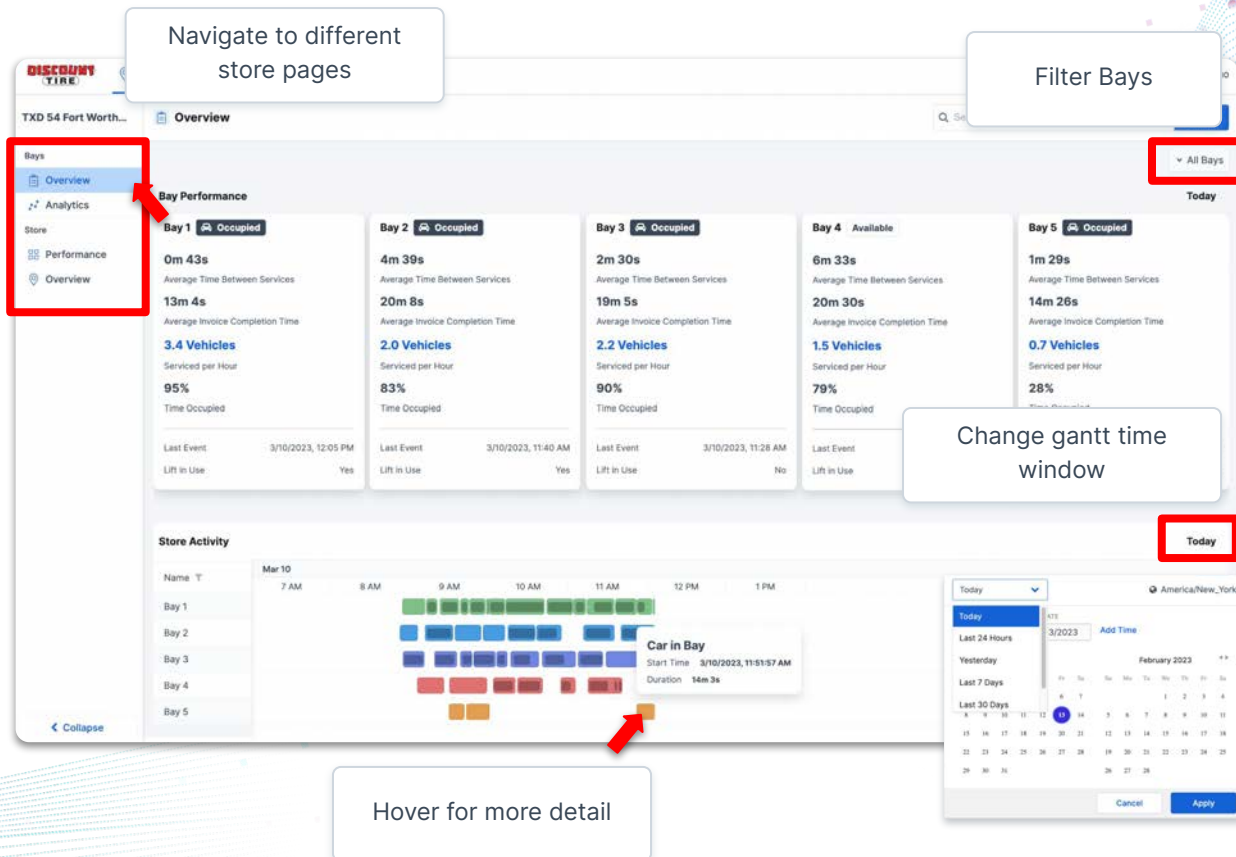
Navigate to different store pages

Filter Bays

DISCOUNT TIRE

TXD 54 Fort Worth...

Overview

Q Se

Bays
Overview
Analytics
Store
Performance
Overview

All Bays

Bay Performance

Today

Bay 1 Occupied
0m 43s
Average Time Between Services
13m 4s
Average Invoice Completion Time
3.4 Vehicles
Serviced per Hour
95%
Time Occupied
Last Event 3/10/2023, 12:05 PM
Lift in Use Yes

Bay 2 Occupied
4m 39s
Average Time Between Services
20m 8s
Average Invoice Completion Time
2.0 Vehicles
Serviced per Hour
83%
Time Occupied
Last Event 3/10/2023, 11:40 AM
Lift in Use Yes

Bay 3 Occupied
2m 30s
Average Time Between Services
19m 5s
Average Invoice Completion Time
2.2 Vehicles
Serviced per Hour
90%
Time Occupied
Last Event 3/10/2023, 11:28 AM
Lift in Use No

Bay 4 Available
6m 33s
Average Time Between Services
20m 30s
Average Invoice Completion Time
1.5 Vehicles
Serviced per Hour
79%
Time Occupied
Last Event
Lift in Use

Bay 5 Occupied
1m 29s
Average Time Between Services
14m 26s
Average Invoice Completion Time
0.7 Vehicles
Serviced per Hour
28%

Change gantt time window

Store Activity

Today

Mar 10
Name
7 AM 8 AM 9 AM 10 AM 11 AM 12 PM 1 PM
Bay 1
Bay 2
Bay 3
Bay 4
Bay 5

Car in Bay
Start Time 3/10/2023, 11:51:57 AM
Duration 14m 3s

Today
America/New_York
Today
Last 24 Hours
Yesterday
Last 7 Days
Last 30 Days
3/2023
Add Time
February 2023
Cancel
Apply

Collapse

Hover for more detail